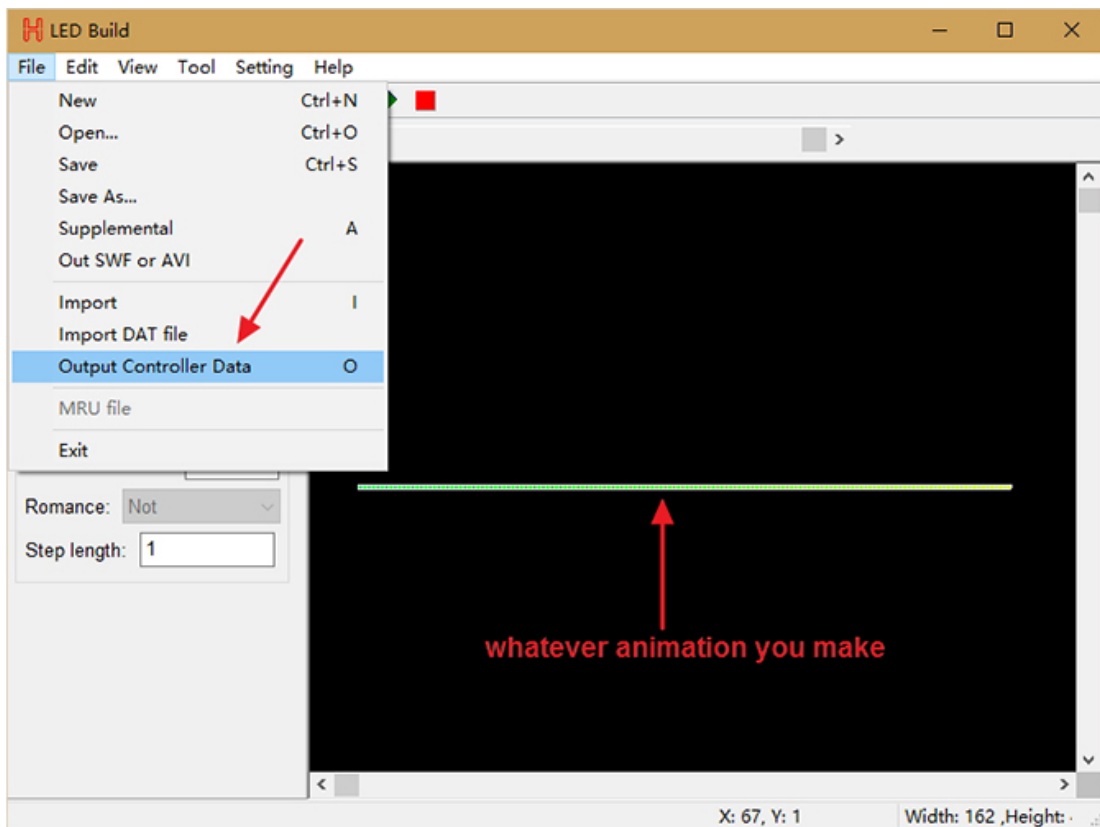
LED Build

File Edit View Tool Setting Help

| | |
|---|---|
| New | Ctrl+N |
| Open... | Ctrl+O |
| Save | Ctrl+S |
| Save As... | |
| Supplemental | A |
| Out SWF or AVI | |
| Import | I |
| Import DAT file | |
| Output Controller Data | O |
| MRU file | |
| Exit | |

Romance: Not

Step length: 1

whatever animation you make

X: 67, Y: 1 Width: 162 ,Height: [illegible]